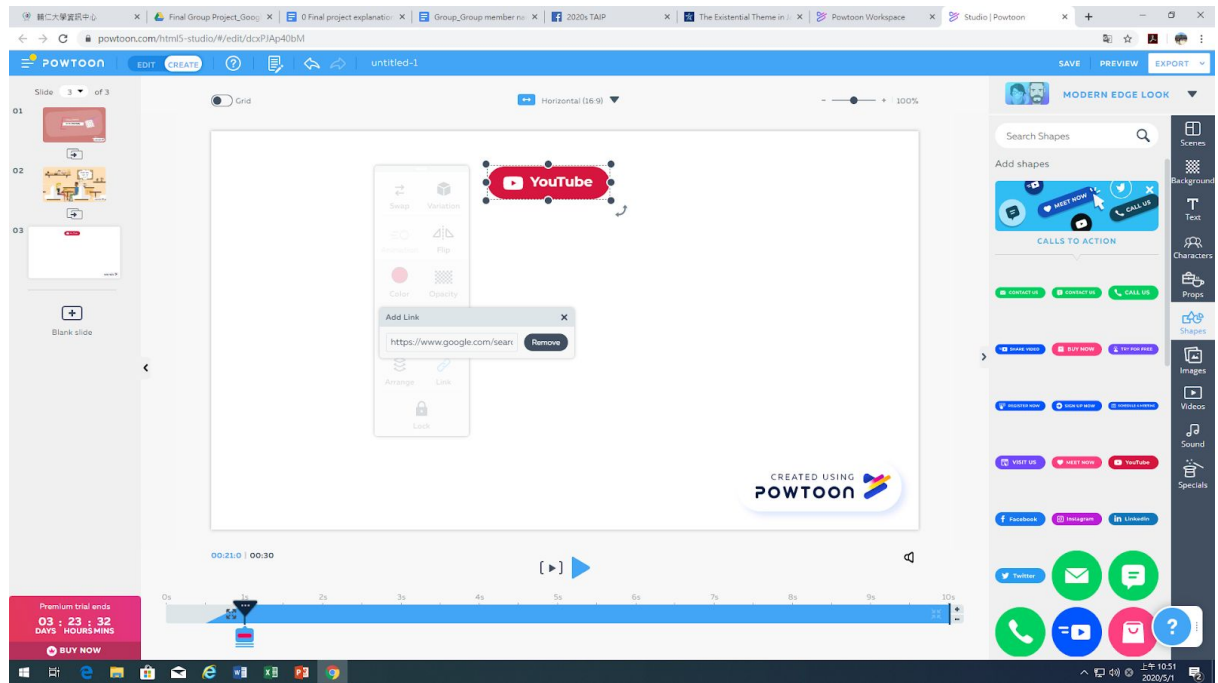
輔仁大學資訊中心 × Final Group Project_Goo × 0 Final project explanatio × Group_Group member na × 2020s TAIP × The Existential Theme in × Powtoon Workspace × Studio | Powtoon × +

powtoon.com/html5-studio/#/edit/dcxPJAp40bM

POWTOON EDIT CREATE untitled-1 SAVE PREVIEW EXPORT

Slide 3 of 3

01

02

03

Blank slide

Grid Horizontal (16:9) 100%

YouTube

Swap Variation Flip Color Opacity Arrange Link Lock

Add Link ×
https://www.google.com/searc Remove

CREATED USING POWTOON

00:21:0 | 00:30

0s 1s 2s 3s 4s 5s 6s 7s 8s 9s 10s

Premium trial ends
03 : 23 : 32
DAYS HOURS MINS
BUY NOW

MODERN EDGE LOOK

Search Shapes

Add shapes

MEET NOW CALL US

CALLS TO ACTION

CONTACT US CONTACT US CALL US
SHARE VIDEO BUY NOW TRY FOR FREE
REGISTER NOW SIGN UP NOW SCHEDULE A MEETING
VISIT US MEET NOW YouTube
Facebook Instagram LinkedIn
Twitter

Scenes Background Text Characters Props Shapes Images Videos Sound Specials

上午 10:51
2020/5/1